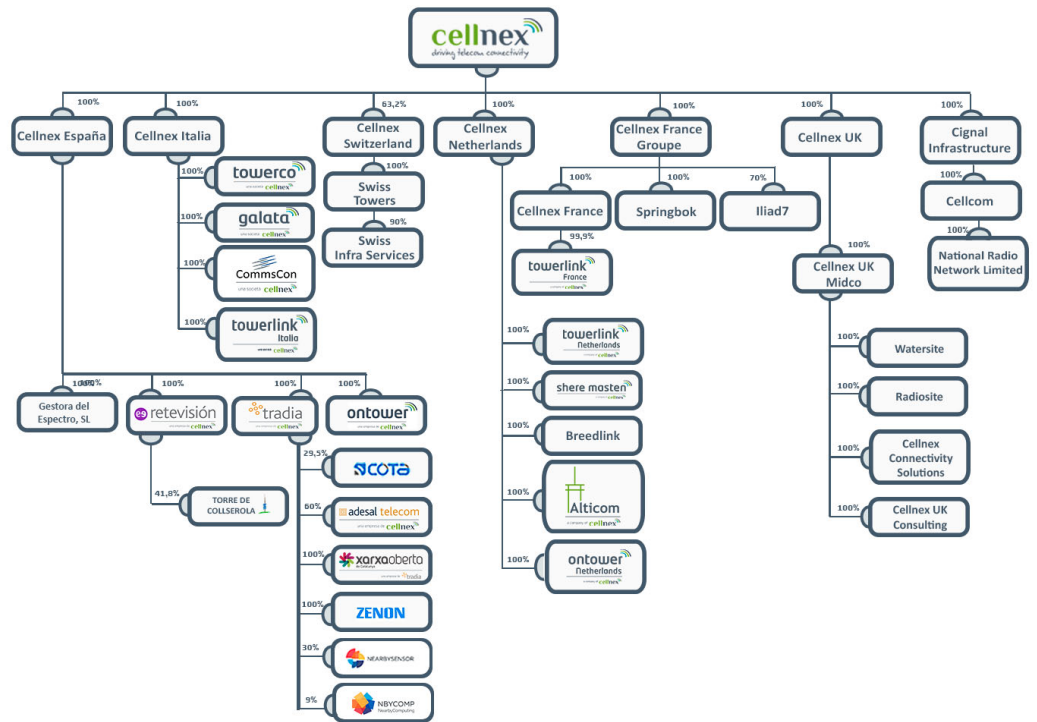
cellnex
driving telecom connectivity

100%
Cellnex España

100%
Cellnex Italia

100% towerco a company of cellnex
100% galata a company of cellnex
100% CommsCon a company of cellnex
100% towerlink Italia a company of cellnex

63,2%
Cellnex Switzerland
100% Swiss Towers
90% Swiss Infra Services

100%
Cellnex Netherlands
100% towerlink Netherlands a company of cellnex
100% shere masten a company of cellnex
100% Breedlink
100% Alticom a company of cellnex
100% ontower Netherlands a company of cellnex

100%
Cellnex France Groupe
100% Cellnex France
99,9% towerlink France a company of cellnex
100% Springbok
70% Iliad7

100%
Cellnex UK
100% Cellnex UK Midco
100% Watersite
100% Radiosite
100% Cellnex Connectivity Solutions
100% Cellnex UK Consulting

100%
Cignal Infrastructure
100% Cellcom
100% National Radio Network Limited

100% Gestora del Espectro, SL
100% retevisión a company of cellnex
41,8% TORRE DE COLLSEROLA
100% tradia a company of cellnex
29,5% COTA
60% adesal telecom a company of cellnex
100% xarxaoberta de Catalunya tradia
100% ZENON
30% NEARBYSENSOR
9% NBYCOMP NearbyComputing
100% ontower a company of cellnex